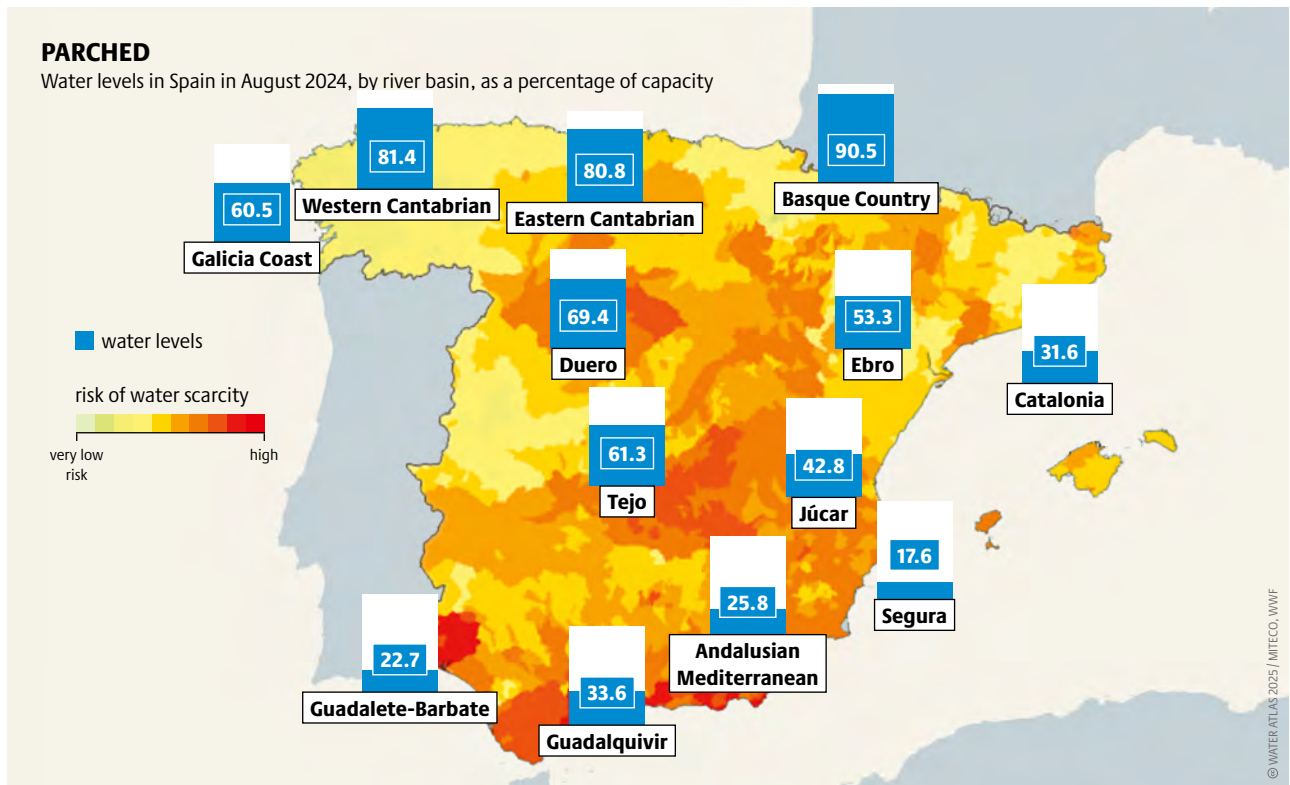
PARCHED
Water levels in Spain in August 2024, by river basin, as a percentage of capacity

60.5
Galicia Coast

81.4
Western Cantabrian

80.8
Eastern Cantabrian

90.5
Basque Country

69.4
Duero

53.3
Ebro

31.6
Catalonia

61.3
Tejo

42.8
Júcar

17.6
Segura

25.8
Andalusian Mediterranean

22.7
Guadalete-Barbate

33.6
Guadalquivir

water levels

risk of water scarcity

very low risk

high

© WATER ATLAS 2025 / MITECO, WWF